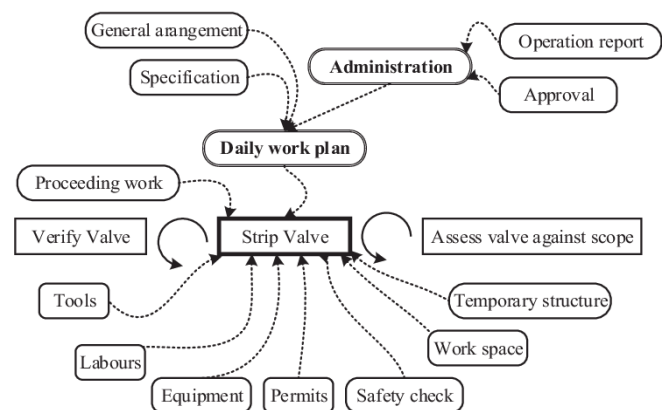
General arangement

Specification

Administration

Operation report

Approval

Daily work plan

Proceeding work

Verify Valve

Strip Valve

Assess valve against scope

Tools

Temporary structure

Labours

Work space

Equipment

Permits

Safety check